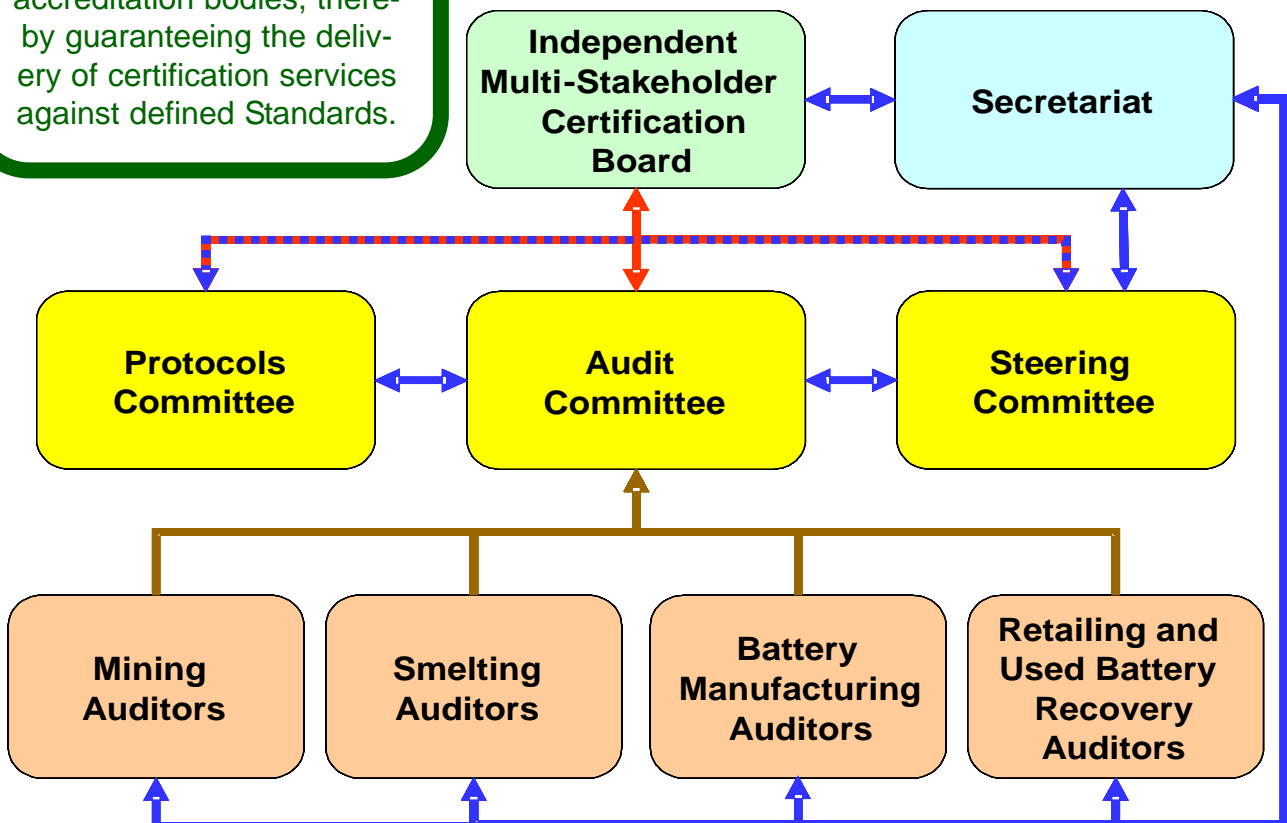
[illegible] accreditation bodies, thereby guaranteeing the delivery of certification services against defined Standards.

Independent Multi-Stakeholder Certification Board

Secretariat

Protocols Committee

Audit Committee

Steering Committee

Mining Auditors

Smelting Auditors

Battery Manufacturing Auditors

Retailing and Used Battery Recovery Auditors